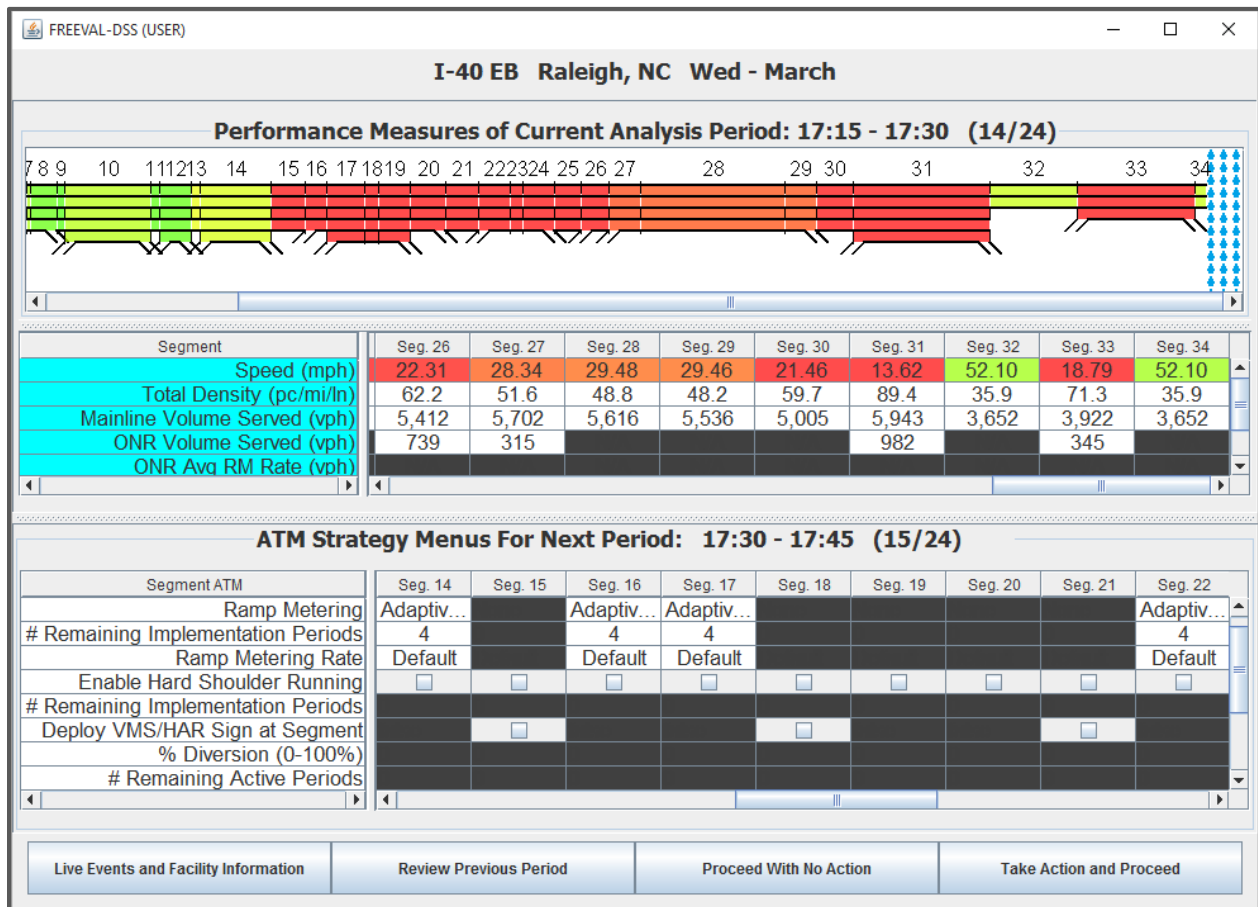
FREEVAL-DSS (USER)

I-40 EB Raleigh, NC Wed - March

Performance Measures of Current Analysis Period: 17:15 - 17:30 (14/24)

7 8 9 10 11 12 13 14 15 16 17 18 19 20 21 22 23 24 25 26 27 28 29 30 31 32 33 34

| Segment | Seg. 26 | Seg. 27 | Seg. 28 | Seg. 29 | Seg. 30 | Seg. 31 | Seg. 32 | Seg. 33 | Seg. 34 |
|---|---|---|---|---|---|---|---|---|---|
| Speed (mph) | 22.31 | 28.34 | 29.48 | 29.46 | 21.46 | 13.62 | 52.10 | 18.79 | 52.10 |
| Total Density (pc/mi/ln) | 62.2 | 51.6 | 48.8 | 48.2 | 59.7 | 89.4 | 35.9 | 71.3 | 35.9 |
| Mainline Volume Served (vph) | 5,412 | 5,702 | 5,616 | 5,536 | 5,005 | 5,943 | 3,652 | 3,922 | 3,652 |
| ONR Volume Served (vph) | 739 | 315 | | | | 982 | | 345 | |
| ONR Avg RM Rate (vph) | | | | | | | | | |

ATM Strategy Menus For Next Period: 17:30 - 17:45 (15/24)

| Segment ATM | Seg. 14 | Seg. 15 | Seg. 16 | Seg. 17 | Seg. 18 | Seg. 19 | Seg. 20 | Seg. 21 | Seg. 22 |
|---|---|---|---|---|---|---|---|---|---|
| Ramp Metering | Adaptiv... | | Adaptiv... | Adaptiv... | | | | | Adaptiv... |
| # Remaining Implementation Periods | 4 | | 4 | 4 | | | | | 4 |
| Ramp Metering Rate | Default | | Default | Default | | | | | Default |
| Enable Hard Shoulder Running | | | | | | | | | |
| # Remaining Implementation Periods | | | | | | | | | |
| Deploy VMS/HAR Sign at Segment | | | | | | | | | |
| % Diversion (0-100%) | | | | | | | | | |
| # Remaining Active Periods | | | | | | | | | |

Live Events and Facility Information | Review Previous Period | Proceed With No Action | Take Action and Proceed